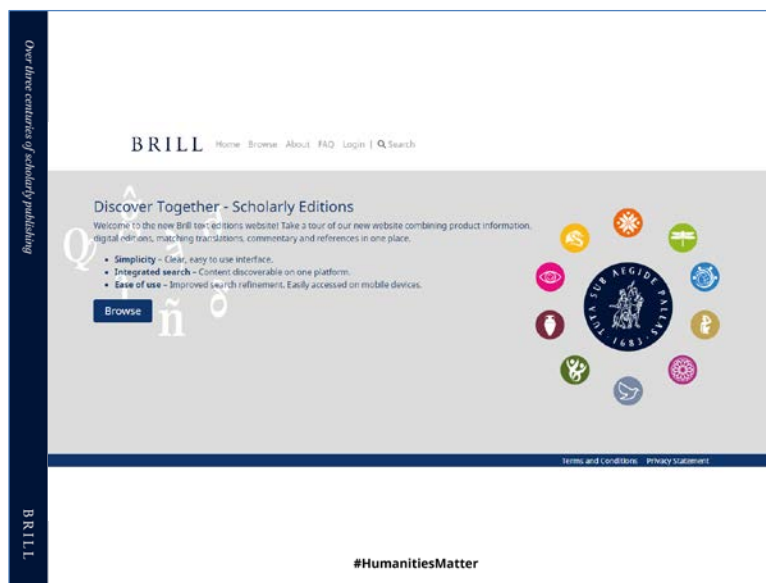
Over three centuries of scholarly publishing

BRILL Home Browse About FAQ Login | Search

Discover Together - Scholarly Editions

Welcome to the new Brill text editions website! Take a tour of our new website combining product information, digital editions, matching translations, commentary and references in one place.

- **Simplicity** – Clear, easy to use interface.
- **Integrated search** – Content discoverable on one platform.
- **Ease of use** – Improved search refinement. Easily accessed on mobile devices.

Browse

TUTA SUB AEGIDE PALLAS 1683

Terms and Conditions Privacy Statement

BRILL

#HumanitiesMatter